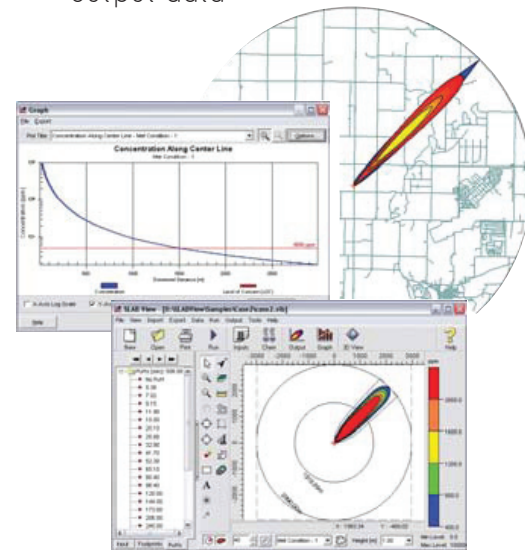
output data

Graph
File Export
Plot Title: Concentration Along Center Line - Met Condition - 1
Options
Concentration Along Center Line
Met Condition - 1
Concentration (ppm)
Downwind Distance (m)
Concentration
Level of Concern (LOC)
X-Axis Log Scale
Y-Axis
Help

SLAB View [D:\SLABView\Samples\Case2\case2.slb]
File View Import Export Data Run Output Tools Help
New Open Print Run Inputs Chem Output Graph 3D View Help
ppm
2000.0
1600.0
1200.0
800.0
400.0
Input Footprints Puffs
Met Condition - 1
Height (m)
Min Level: 0.0
Max Level: 10000
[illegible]